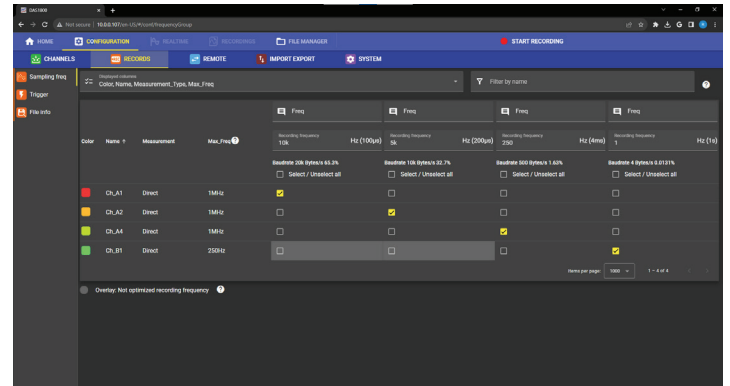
DAS1600

Not secure | 10.0.0.107/en-US/#/conf/frequencyGroup

HOME CONFIGURATION REALTIME RECORDINGS FILE MANAGER START RECORDING

CHANNELS RECORDS REMOTE IMPORT EXPORT SYSTEM

Sampling freq
Trigger
File info

Displayed columns
Color, Name, Measurement_Type, Max_Freq

Filter by name

| Color | Name ↑ | Measurement | Max_Freq | Freq<br>Recording frequency 10k Hz (100µs)<br>Baudrate 20k Bytes/s 65.3%<br>Select / Unselect all | Freq<br>Recording frequency 5k Hz (200µs)<br>Baudrate 10k Bytes/s 32.7%<br>Select / Unselect all | Freq<br>Recording frequency 250 Hz (4ms)<br>Baudrate 500 Bytes/s 1.63%<br>Select / Unselect all | Freq<br>Recording frequency 1 Hz (1s)<br>Baudrate 4 Bytes/s 0.0131%<br>Select / Unselect all |
|---|---|---|---|---|---|---|---|
| | Ch_A1 | Direct | 1MHz | ☑ | ☐ | ☐ | ☐ |
| | Ch_A2 | Direct | 1MHz | ☐ | ☑ | ☐ | ☐ |
| | Ch_A4 | Direct | 1MHz | ☐ | ☐ | ☑ | ☐ |
| | Ch_B1 | Direct | 250Hz | ☐ | ☐ | ☐ | ☑ |

Items per page: 1000 1 – 4 of 4

Overlay: Not optimized recording frequency